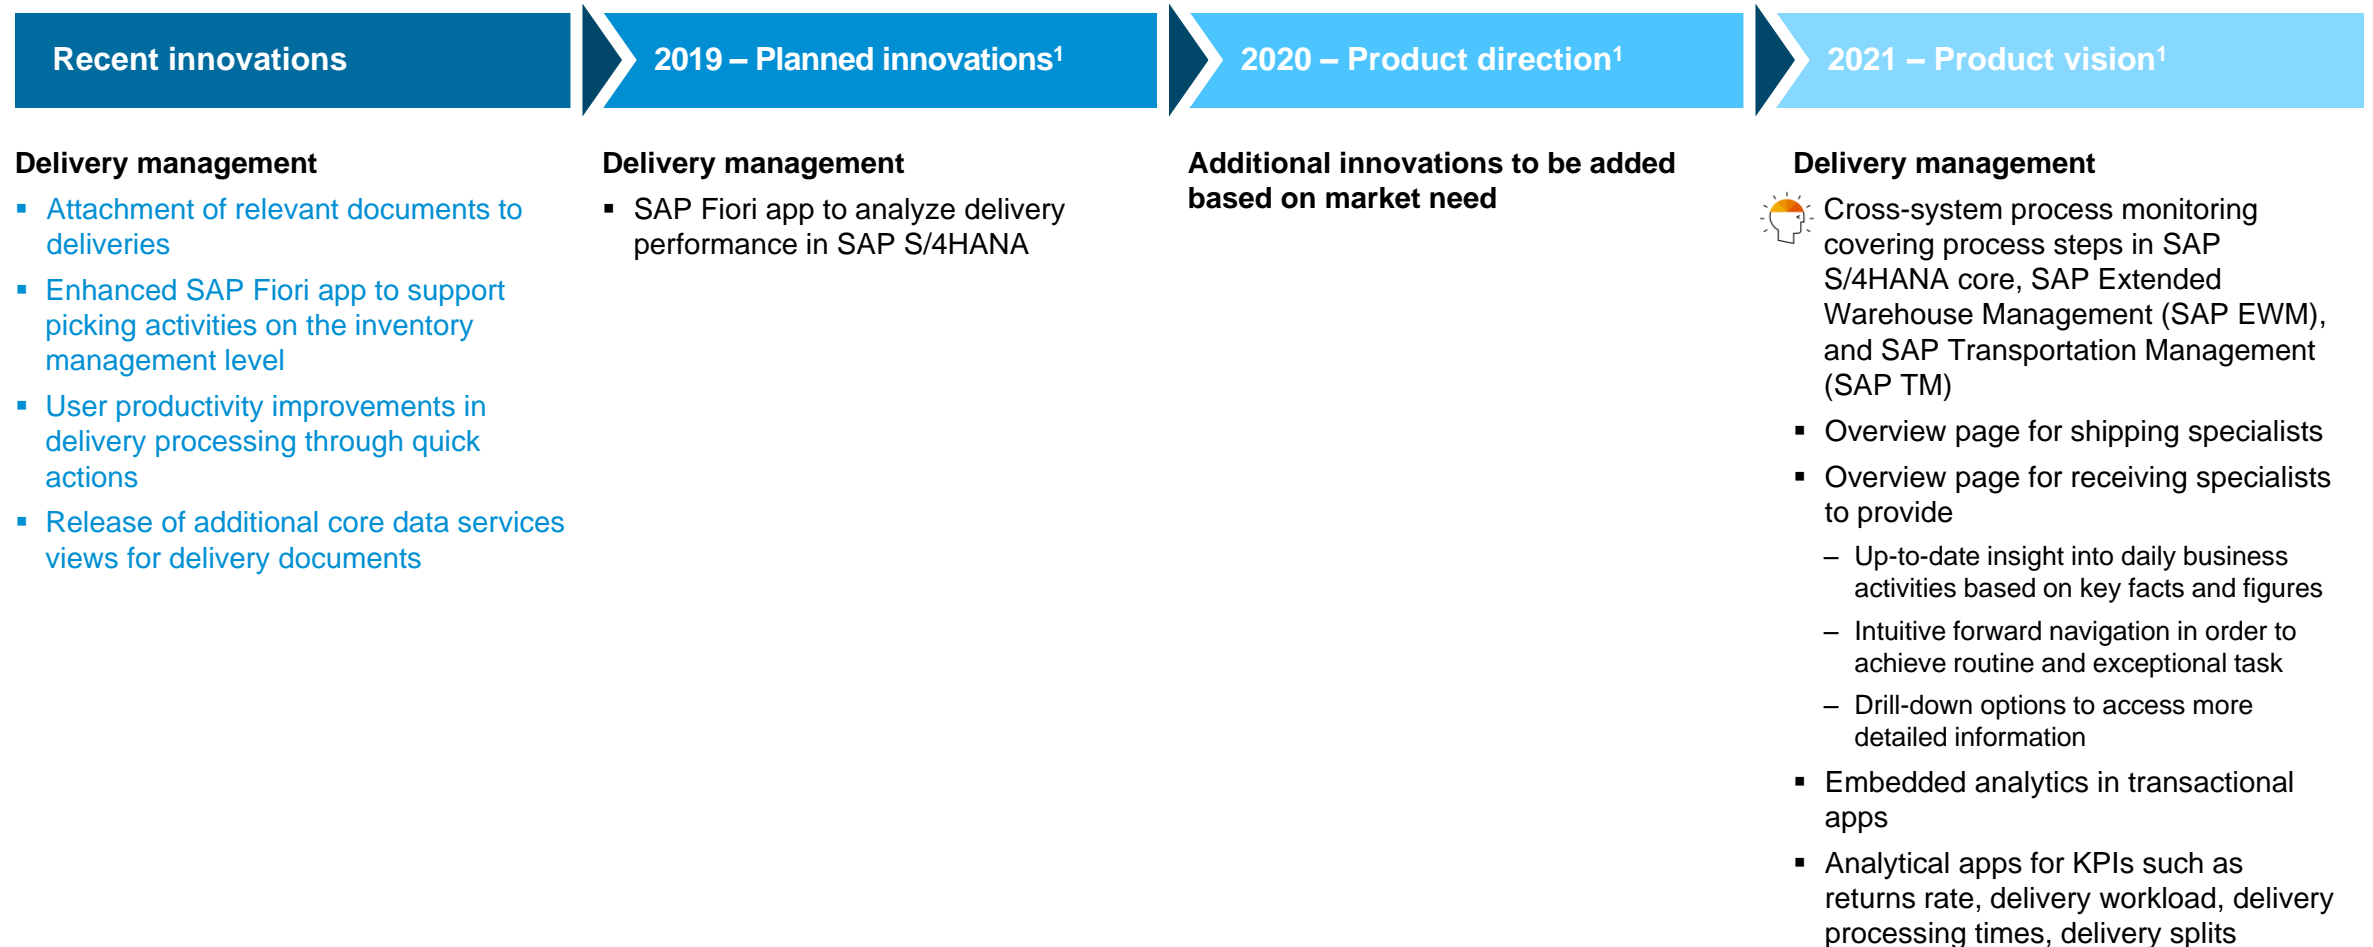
Recent innovations

Delivery management

- Attachment of relevant documents to deliveries
- Enhanced SAP Fiori app to support picking activities on the inventory management level
- User productivity improvements in delivery processing through quick actions
- Release of additional core data services views for delivery documents

2019 – Planned innovations$^1$

Delivery management

- SAP Fiori app to analyze delivery performance in SAP S/4HANA

2020 – Product direction$^1$

Additional innovations to be added based on market need

2021 – Product vision$^1$

Delivery management

Cross-system process monitoring covering process steps in SAP S/4HANA core, SAP Extended Warehouse Management (SAP EWM), and SAP Transportation Management (SAP TM)

- Overview page for shipping specialists
- Overview page for receiving specialists to provide
  – Up-to-date insight into daily business activities based on key facts and figures
  – Intuitive forward navigation in order to achieve routine and exceptional task
  – Drill-down options to access more detailed information
- Embedded analytics in transactional apps
- Analytical apps for KPIs such as returns rate, delivery workload, delivery processing times, delivery splits